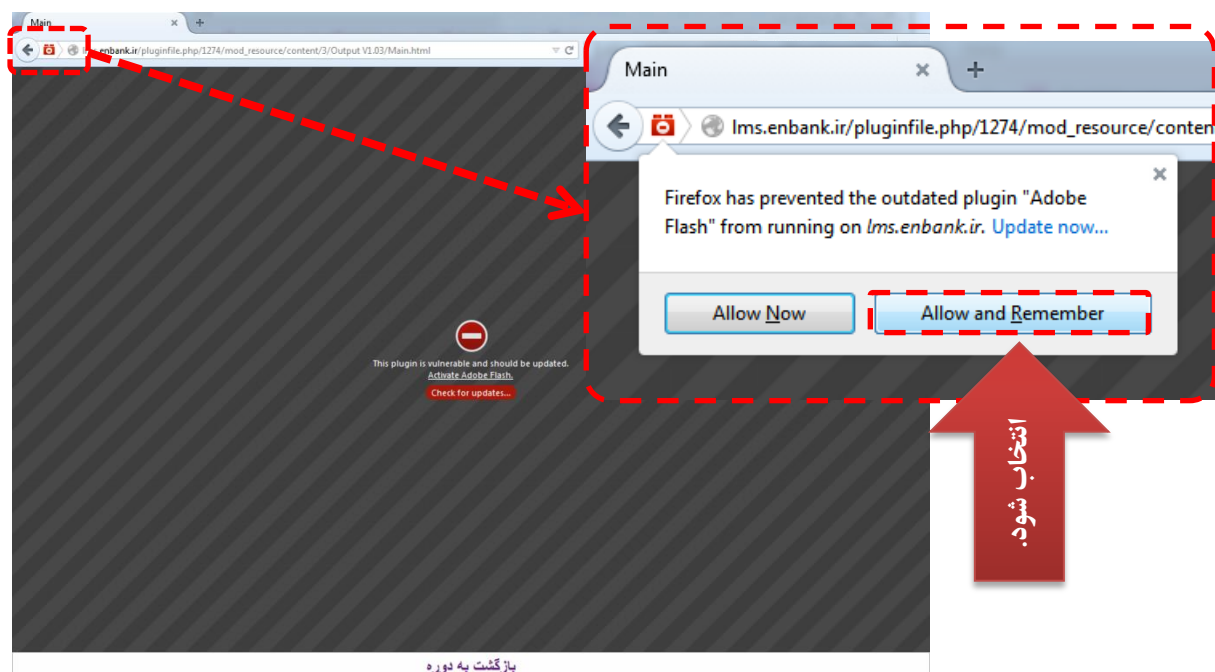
Main
enbank.ir/pluginfile.php/1274/mod_resource/content/3/Output V1.03/Main.html

Main
lms.enbank.ir/pluginfile.php/1274/mod_resource/conten

Firefox has prevented the outdated plugin "Adobe Flash" from running on lms.enbank.ir. Update now...

Allow Now
Allow and Remember

انتخاب شود.

This plugin is vulnerable and should be updated.
Activate Adobe Flash.
Check for updates...

بازگشت به دوره